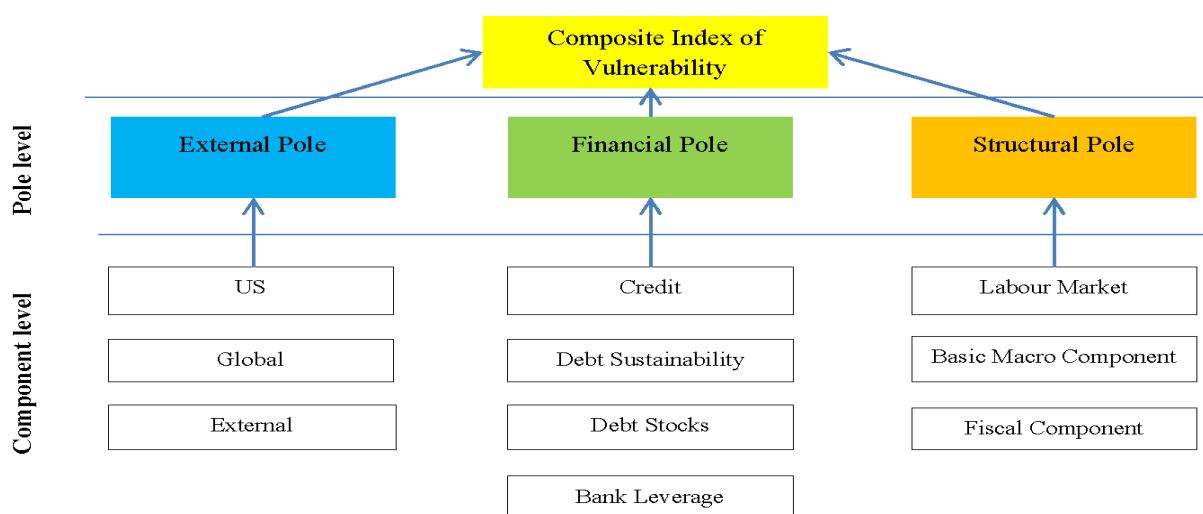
Composite Index of Vulnerability

Pole level

External Pole

Financial Pole

Structural Pole

Component level

US

Global

External

Credit

Debt Sustainability

Debt Stocks

Bank Leverage

Labour Market

Basic Macro Component

Fiscal Component